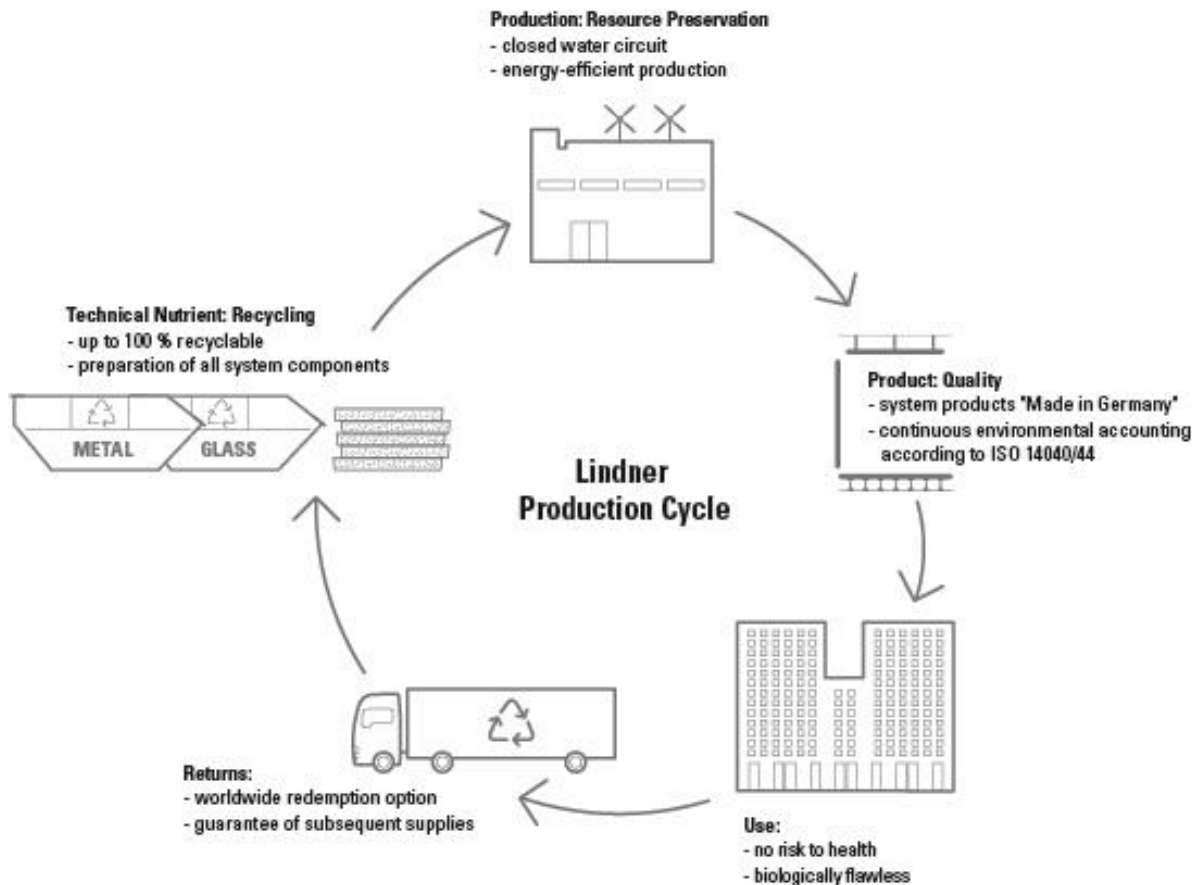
Production: Resource Preservation
- closed water circuit
- energy-efficient production

Technical Nutrient: Recycling
- up to 100 % recyclable
- preparation of all system components

METAL

GLASS

Product: Quality
- system products "Made in Germany"
- continuous environmental accounting according to ISO 14040/44

Lindner
Production Cycle

Returns:
- worldwide redemption option
- guarantee of subsequent supplies

Use:
- no risk to health
- biologically flawless